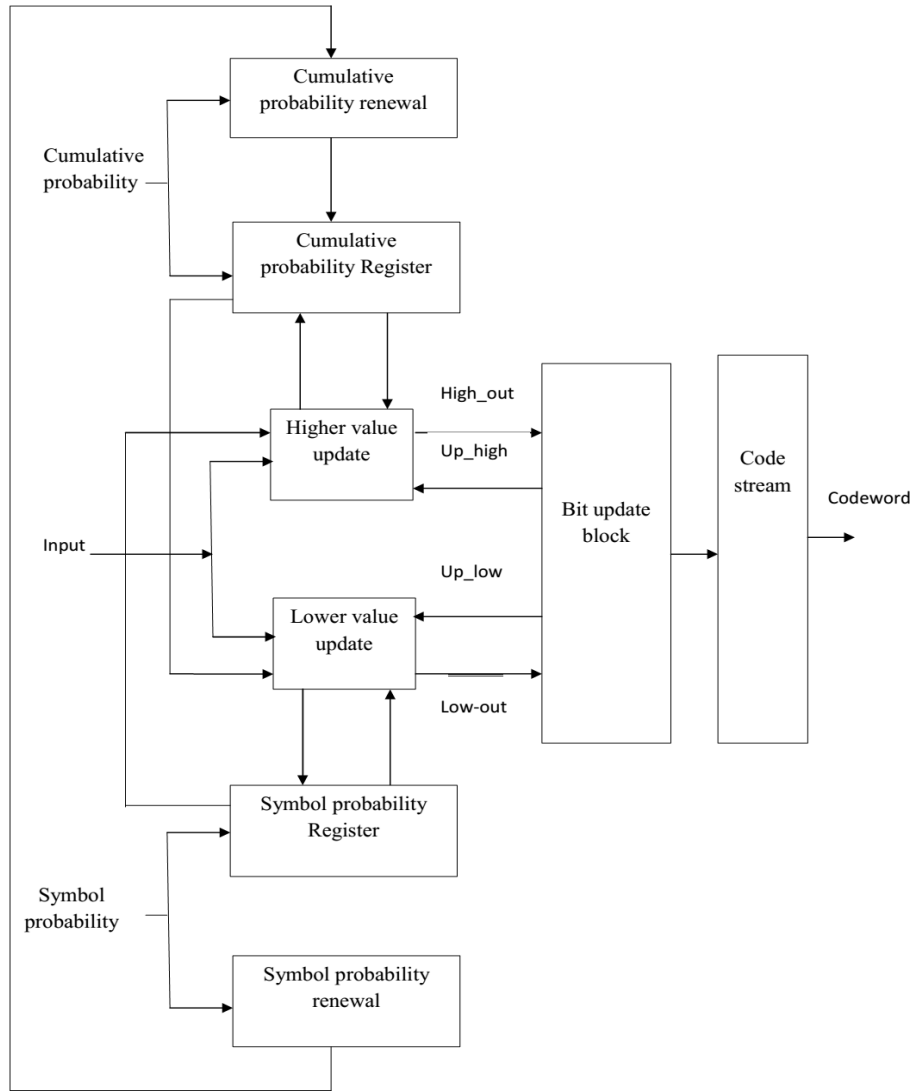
Cumulative probability renewal

Cumulative probability

Cumulative probability Register

High_out

Higher value update

Up_high

Bit update block

Code stream

Codeword

Input

Up_low

Lower value update

Low-out

Symbol probability Register

Symbol probability

Symbol probability renewal